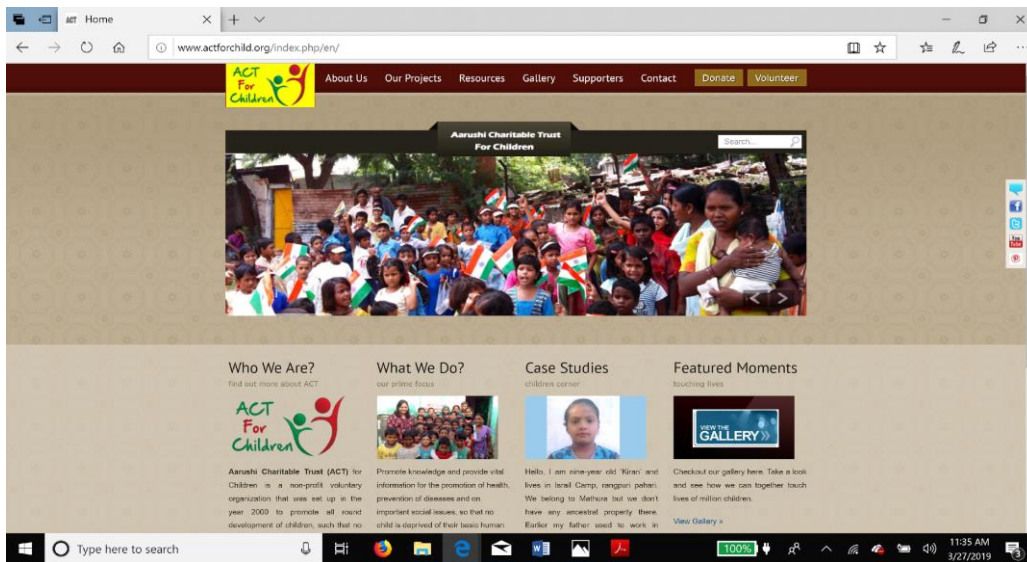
ACT Home

www.actforchild.org/index.php/en/

ACT For Children

About Us Our Projects Resources Gallery Supporters Contact Donate Volunteer

Aarushi Charitable Trust For Children

Search...

Who We Are?
find out more about ACT

ACT For Children

Aarushi Charitable Trust (ACT) for Children is a non-profit voluntary organization that was set up in the year 2000 to promote all round development of children, such that no

What We Do?
our prime focus

Promote knowledge and provide vital information for the promotion of health, prevention of diseases and on important social issues, so that no child is deprived of their basic human

Case Studies
children corner

Hello, I am nine-year old 'Kiran' and lives in Israil Camp, rangpuri pahari. We belong to Mathura but we don't have any ancestral property there. Earlier my father used to work in

Featured Moments
touching lives

VIEW THE GALLERY

Checkout our gallery here. Take a look and see how we can together touch lives of million children.

View Gallery »

Type here to search

100%

11:35 AM
3/27/2019

3